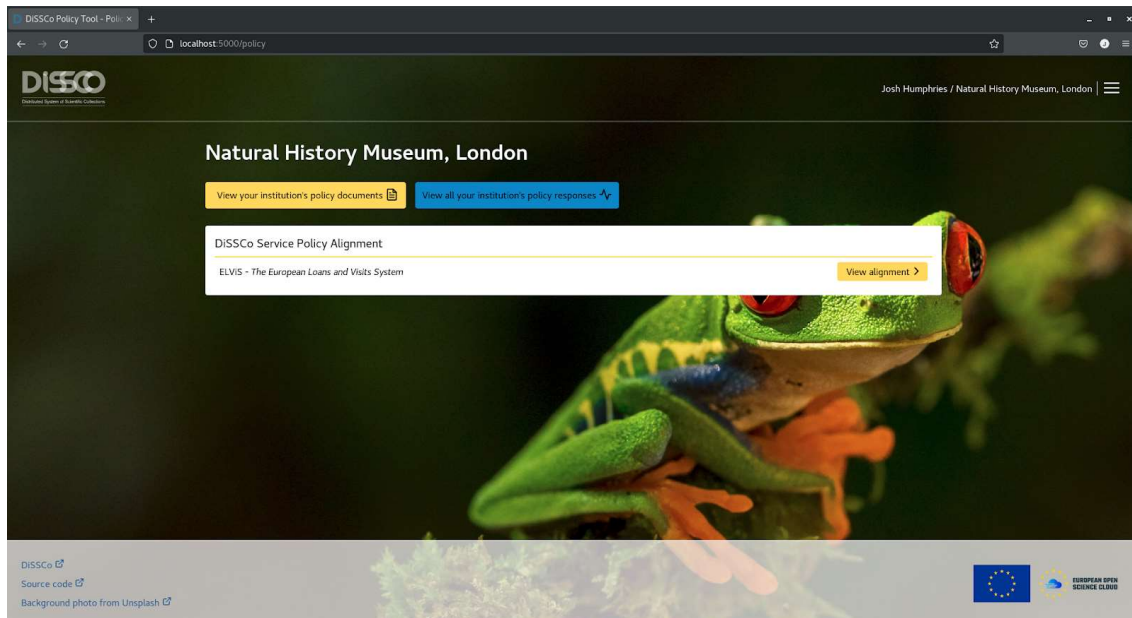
DiSSCo Policy Tool - Polic ×
+
localhost:5000/policy

DiSSCo
Distributed System of Scientific Collections

Josh Humphries / Natural History Museum, London

Natural History Museum, London

View your institution's policy documents
View all your institution's policy responses

DiSSCo Service Policy Alignment

ELViS - The European Loans and Visits System
View alignment >

DiSSCo
Source code
Background photo from Unsplash

EUROPEAN OPEN SCIENCE CLOUD